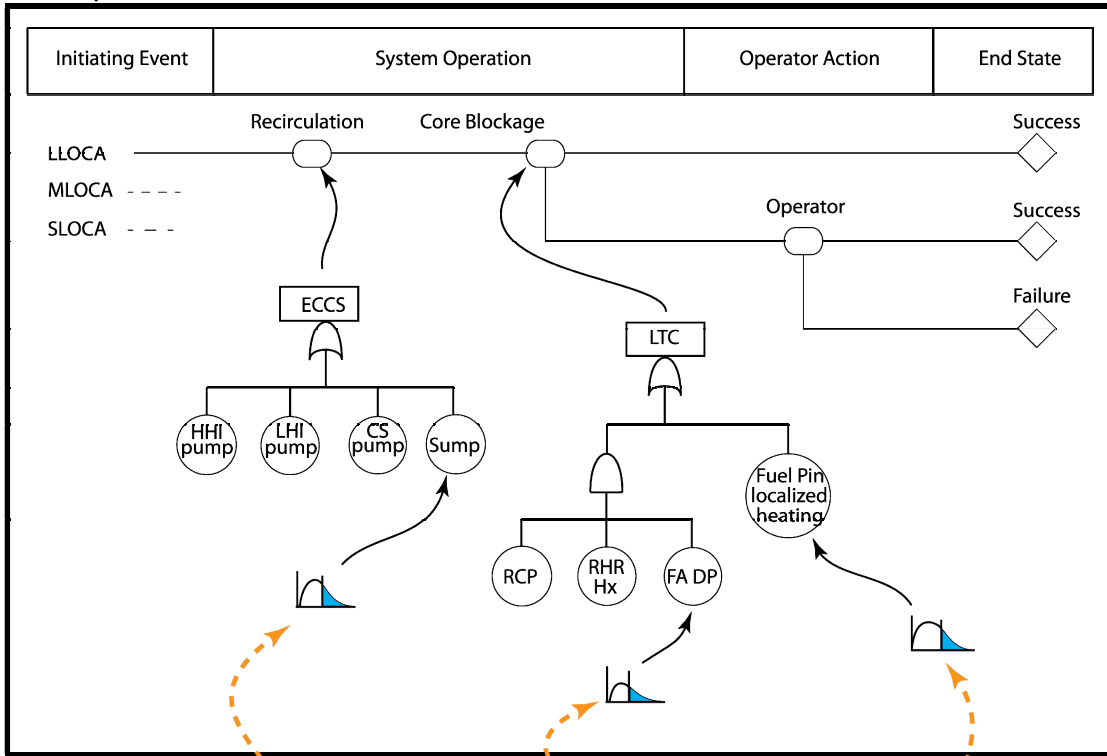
| Initiating Event | System Operation | Operator Action | End State |
|---|---|---|---|

Recirculation
Core Blockage
Success
LLOCA
MLOCA
SLOCA
Operator
Success
Failure
ECCS
LTC
HHI pump
LHI pump
CS pump
Sump
Fuel Pin localized heating
RCP
RHR Hx
FA DP